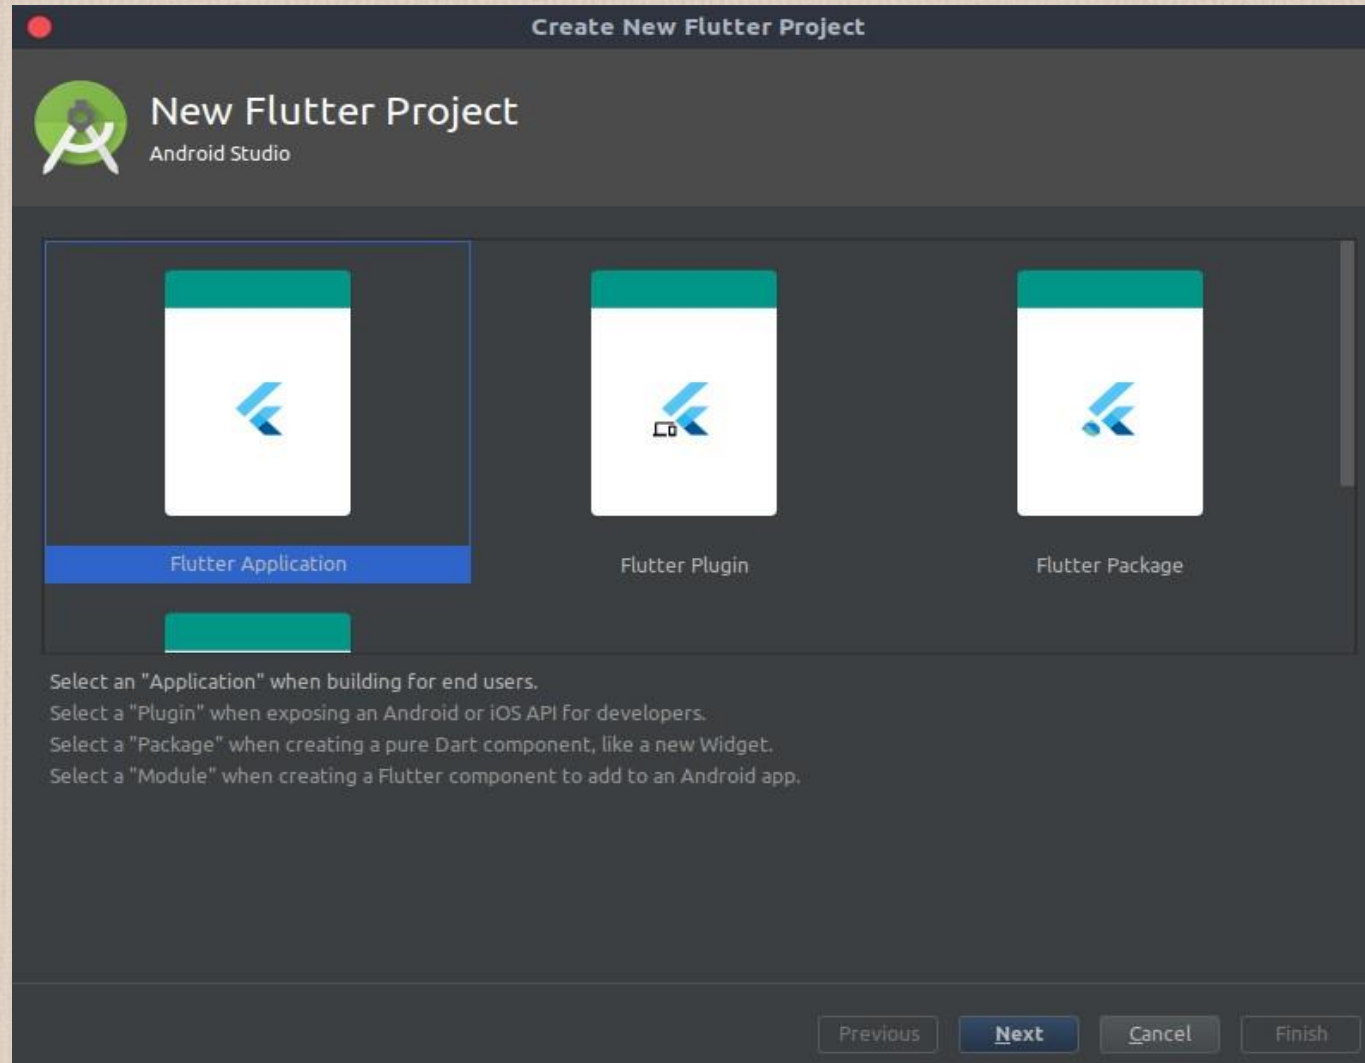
Create New Flutter Project

New Flutter Project
Android Studio

Flutter Application

Flutter Plugin

Flutter Package

Select an "Application" when building for end users.
Select a "Plugin" when exposing an Android or iOS API for developers.
Select a "Package" when creating a pure Dart component, like a new Widget.
Select a "Module" when creating a Flutter component to add to an Android app.

Previous
Next
Cancel
Finish